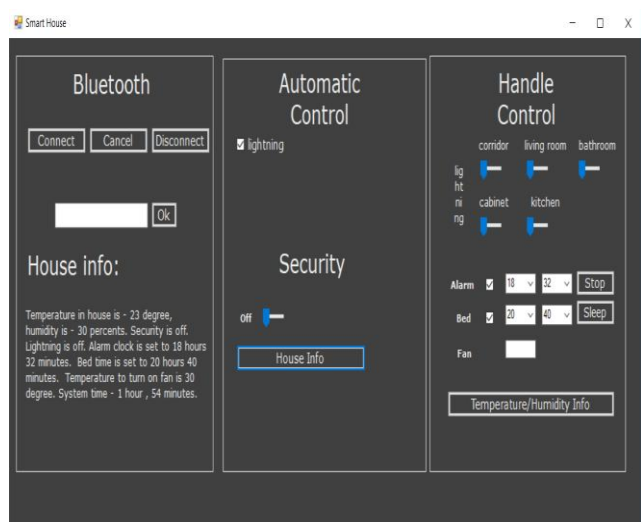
Smart House

Bluetooth

Connect Cancel Disconnect

Ok

House info:

Temperature in house is - 23 degree, humidity is - 30 percents. Security is off. Lightning is off. Alarm clock is set to 18 hours 32 minutes. Bed time is set to 20 hours 40 minutes. Temperature to turn on fan is 30 degree. System time - 1 hour , 54 minutes.

Automatic Control

lightning

Security

Off

House Info

Handle Control

lig ht ni ng

corridor living room bathroom

cabinet kitchen

Alarm 18 32 Stop

Bed 20 40 Sleep

Fan

Temperature/Humidity Info